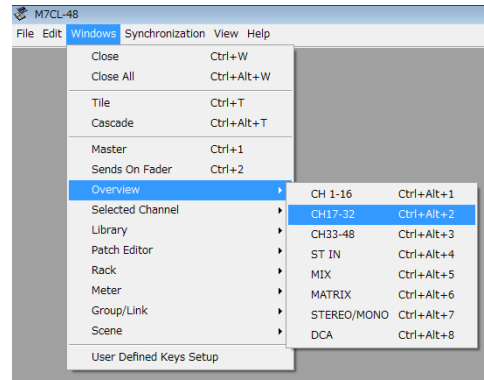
M7CL-48

File Edit Windows Synchronization View Help

Close Ctrl+W
Close All Ctrl+Alt+W

Tile Ctrl+T
Cascade Ctrl+Alt+T

Master Ctrl+1
Sends On Fader Ctrl+2

Overview
Selected Channel
Library
Patch Editor
Rack
Meter
Group/Link
Scene

User Defined Keys Setup

CH 1-16 Ctrl+Alt+1
CH17-32 Ctrl+Alt+2
CH33-48 Ctrl+Alt+3
ST IN Ctrl+Alt+4
MIX Ctrl+Alt+5
MATRIX Ctrl+Alt+6
STEREO/MONO Ctrl+Alt+7
DCA Ctrl+Alt+8